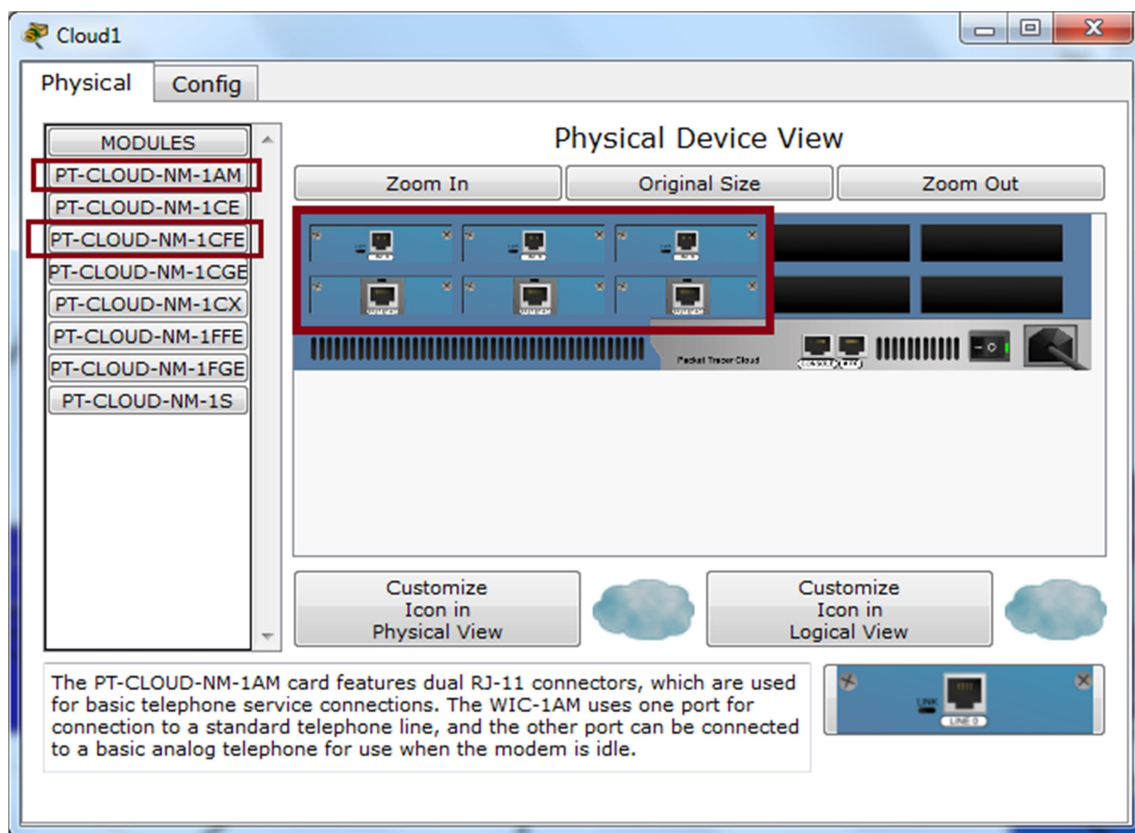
Cloud1

Physical Config

MODULES
PT-CLOUD-NM-1AM
PT-CLOUD-NM-1CE
PT-CLOUD-NM-1CFE
PT-CLOUD-NM-1CGE
PT-CLOUD-NM-1CX
PT-CLOUD-NM-1FFE
PT-CLOUD-NM-1FGE
PT-CLOUD-NM-1S

Physical Device View

Zoom In
Original Size
Zoom Out

Packet Tracer Cloud

Customize Icon in Physical View

Customize Icon in Logical View

The PT-CLOUD-NM-1AM card features dual RJ-11 connectors, which are used for basic telephone service connections. The WIC-1AM uses one port for connection to a standard telephone line, and the other port can be connected to a basic analog telephone for use when the modem is idle.

LINK
LINE 0